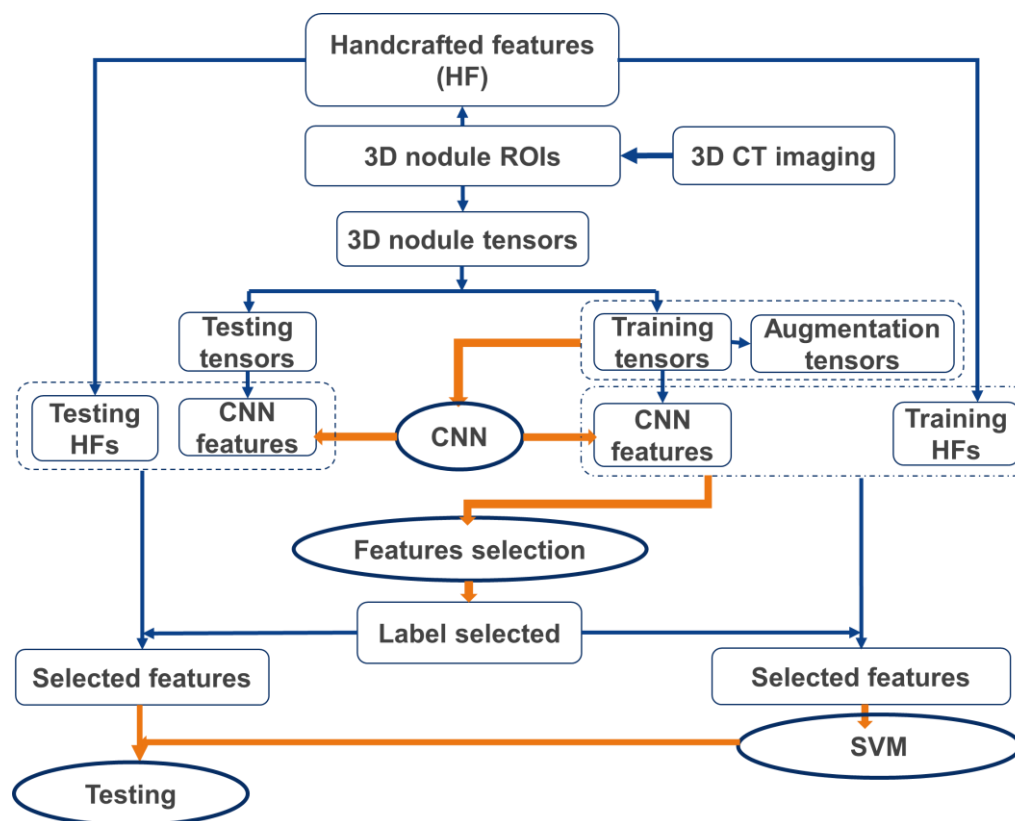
Handcrafted features (HF)

3D nodule ROIs

3D CT imaging

3D nodule tensors

Testing tensors

Training tensors

Augmentation tensors

Testing HFs

CNN features

CNN

CNN features

Training HFs

Features selection

Label selected

Selected features

Selected features

SVM

Testing